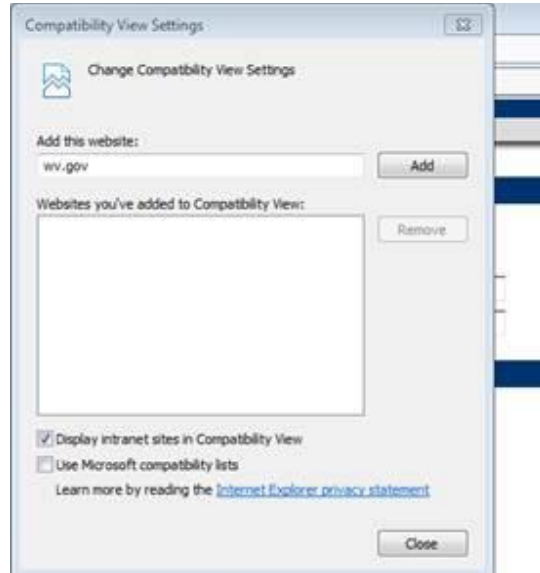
Compatibility View Settings

Change Compatibility View Settings

Add this website:

wv.gov

Add

Websites you've added to Compatibility View:

Remove

Display intranet sites in Compatibility View

Use Microsoft compatibility lists

Learn more by reading the Internet Explorer privacy statement

Close